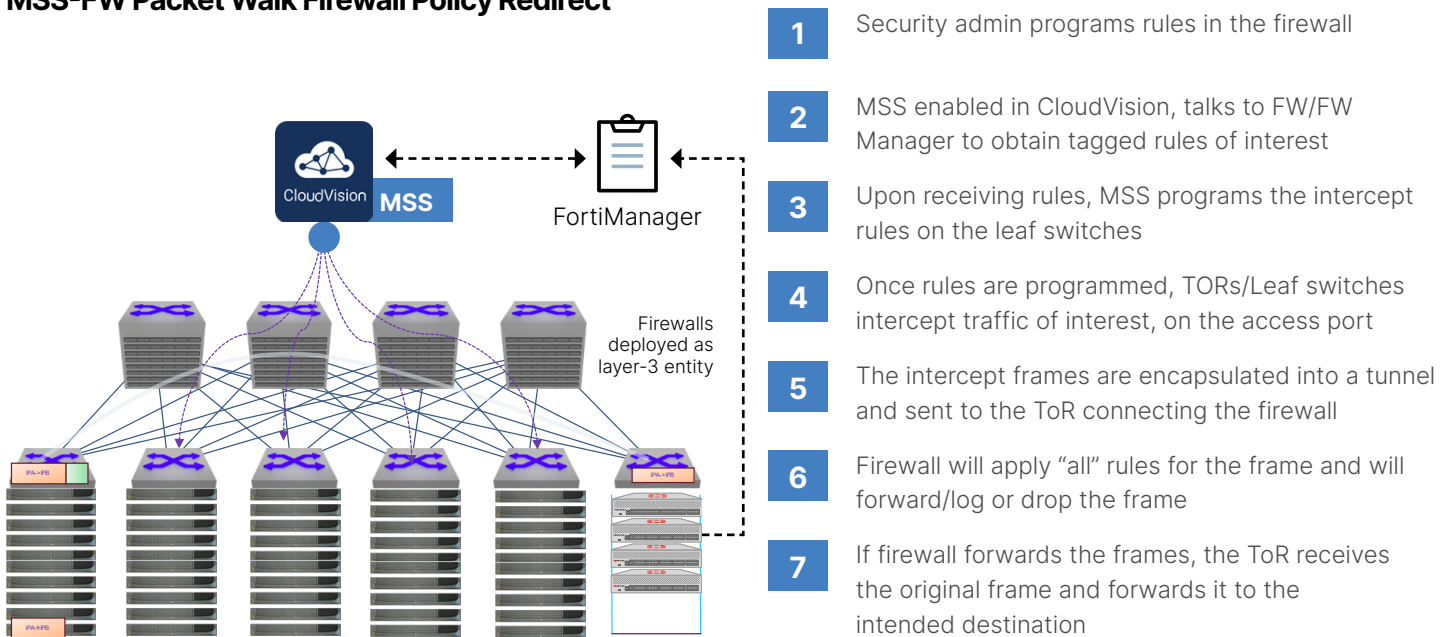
MSS-FW Packet Walk Firewall Policy Redirect

CloudVision MSS

FortiManager

Firewalls deployed as layer-3 entity

IPA->IPB

IPA->IPB

IPA->IPB

1 Security admin programs rules in the firewall

2 MSS enabled in CloudVision, talks to FW/FW Manager to obtain tagged rules of interest

3 Upon receiving rules, MSS programs the intercept rules on the leaf switches

4 Once rules are programmed, TORs/Leaf switches intercept traffic of interest, on the access port

5 The intercept frames are encapsulated into a tunnel and sent to the ToR connecting the firewall

6 Firewall will apply “all” rules for the frame and will forward/log or drop the frame

7 If firewall forwards the frames, the ToR receives the original frame and forwards it to the intended destination